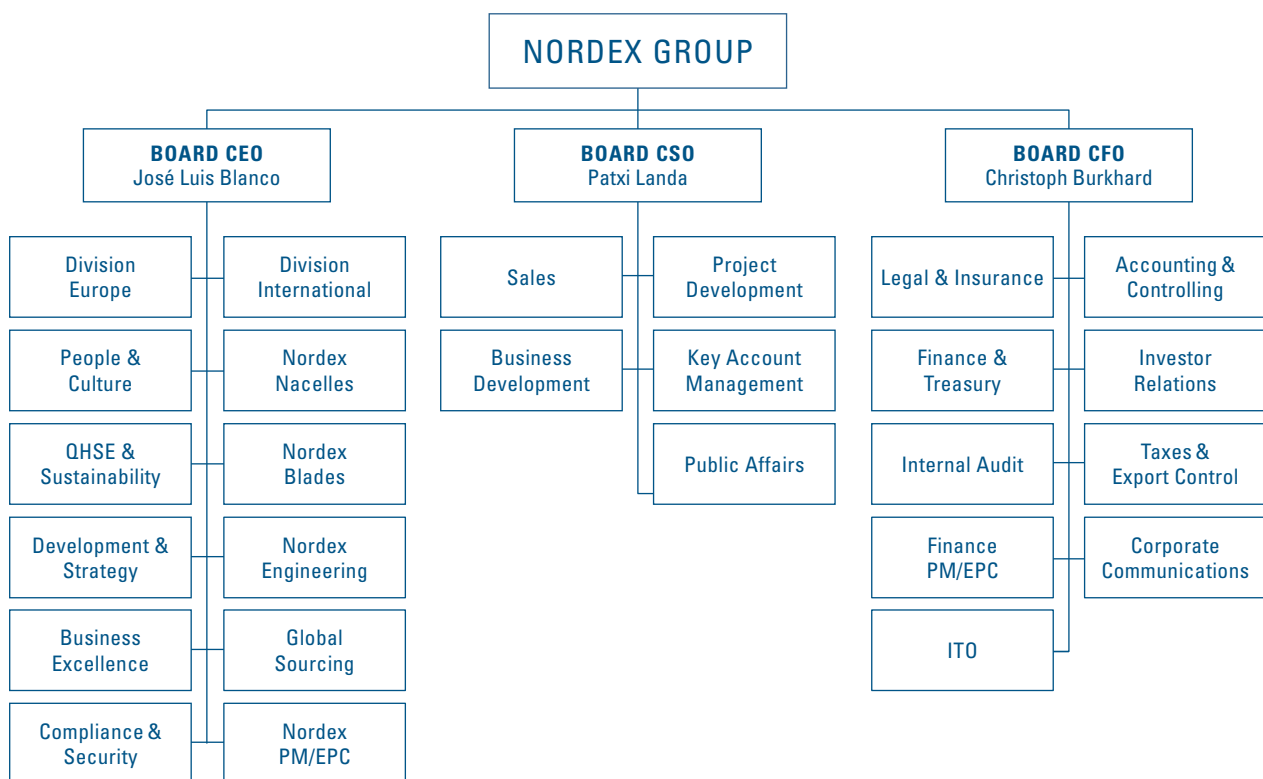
NORDEX GROUP

BOARD CEO
José Luis Blanco

Division Europe

Division International

People & Culture

Nordex Nacelles

QHSE & Sustainability

Nordex Blades

Development & Strategy

Nordex Engineering

Business Excellence

Global Sourcing

Compliance & Security

Nordex PM/EPC

BOARD CSO
Patxi Landa

Sales

Project Development

Business Development

Key Account Management

Public Affairs

BOARD CFO
Christoph Burkhard

Legal & Insurance

Accounting & Controlling

Finance & Treasury

Investor Relations

Internal Audit

Taxes & Export Control

Finance PM/EPC

Corporate Communications

ITO